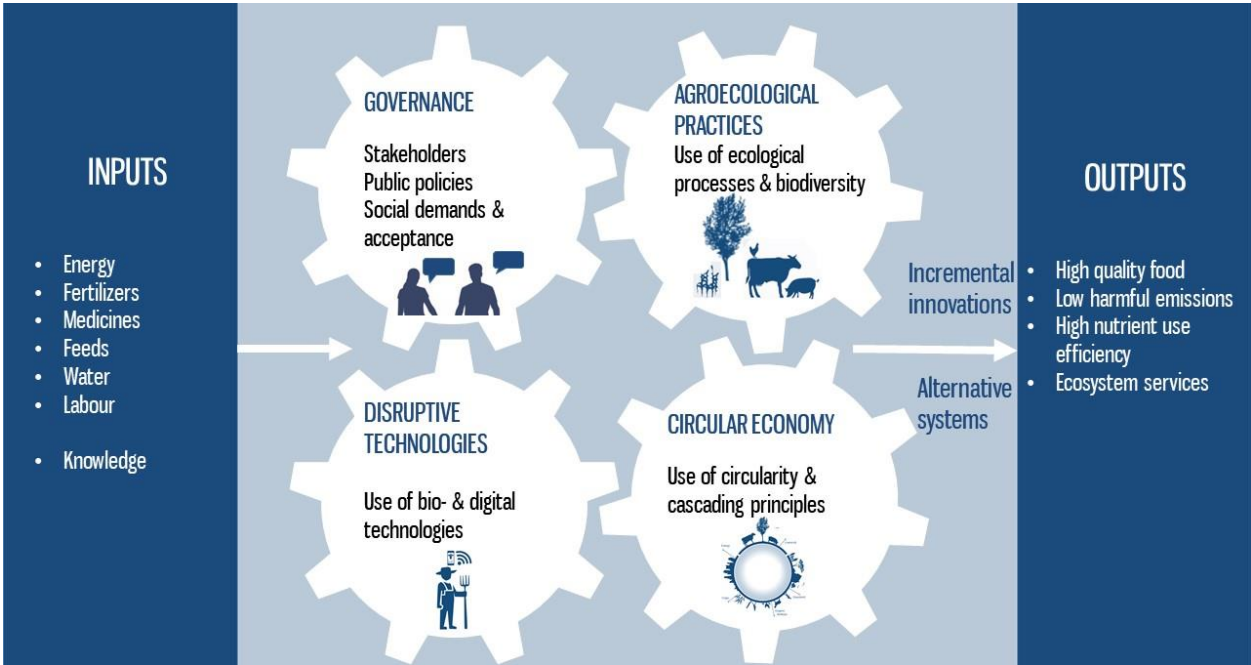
INPUTS

- Energy
- Fertilizers
- Medicines
- Feeds
- Water
- Labour

- Knowledge

GOVERNANCE

Stakeholders
Public policies
Social demands & acceptance

AGROECOLOGICAL PRACTICES

Use of ecological processes & biodiversity

DISRUPTIVE TECHNOLOGIES

Use of bio- & digital technologies

CIRCULAR ECONOMY

Use of circularity & cascading principles

Incremental innovations

Alternative systems

OUTPUTS

- High quality food
- Low harmful emissions
- High nutrient use efficiency
- Ecosystem services